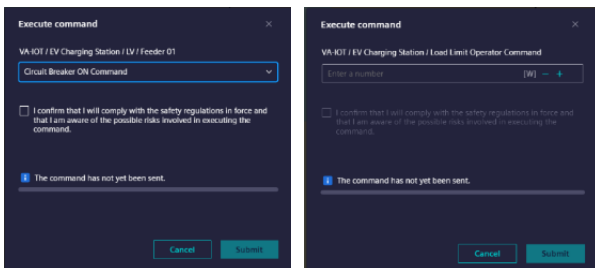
Execute command

×

VA-IOT / EV Charging Station / LV / Feeder 01

Circuit Breaker ON Command

I confirm that I will comply with the safety regulations in force and that I am aware of the possible risks involved in executing the command.

i The command has not yet been sent.

Cancel Submit

Execute command

×

VA-IOT / EV Charging Station / Load Limit Operator Command

Enter a number [W] − +

I confirm that I will comply with the safety regulations in force and that I am aware of the possible risks involved in executing the command.

i The command has not yet been sent.

Cancel Submit